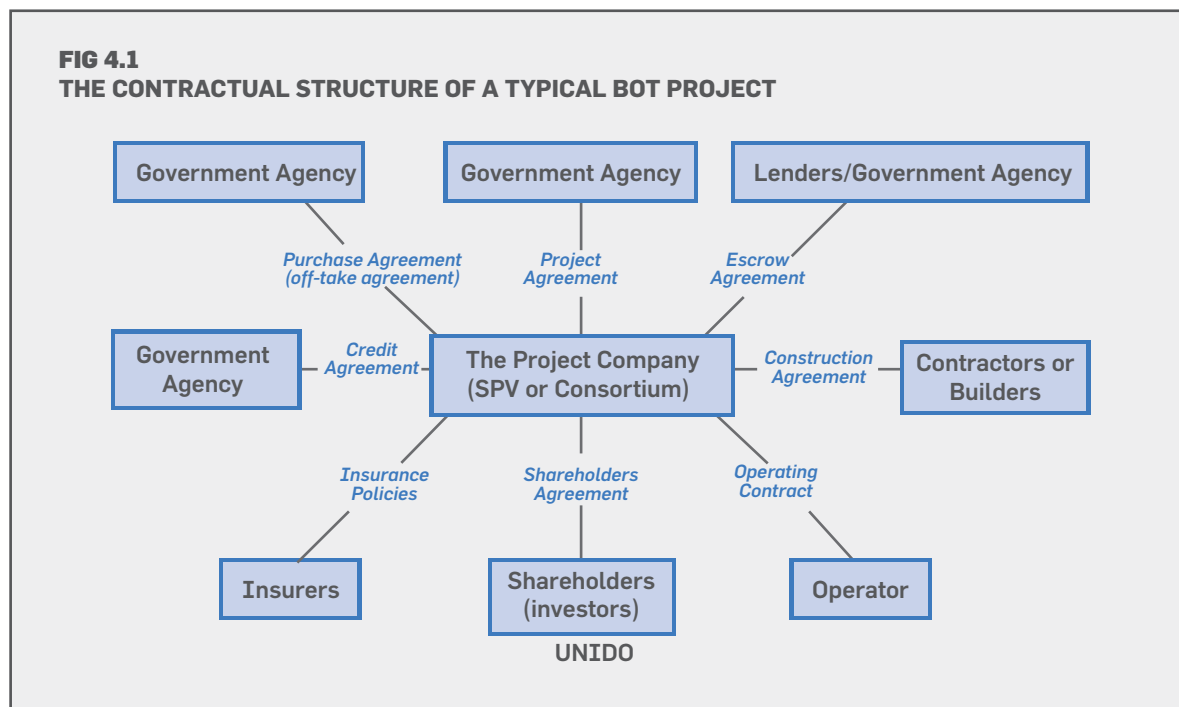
FIG 4.1
THE CONTRACTUAL STRUCTURE OF A TYPICAL BOT PROJECT

Government Agency

Government Agency

Lenders/Government Agency

Purchase Agreement (off-take agreement)

Project Agreement

Escrow Agreement

Government Agency

Credit Agreement

The Project Company (SPV or Consortium)

Construction Agreement

Contractors or Builders

Insurance Policies

Shareholders Agreement

Operating Contract

Insurers

Shareholders (investors)

Operator

UNIDO